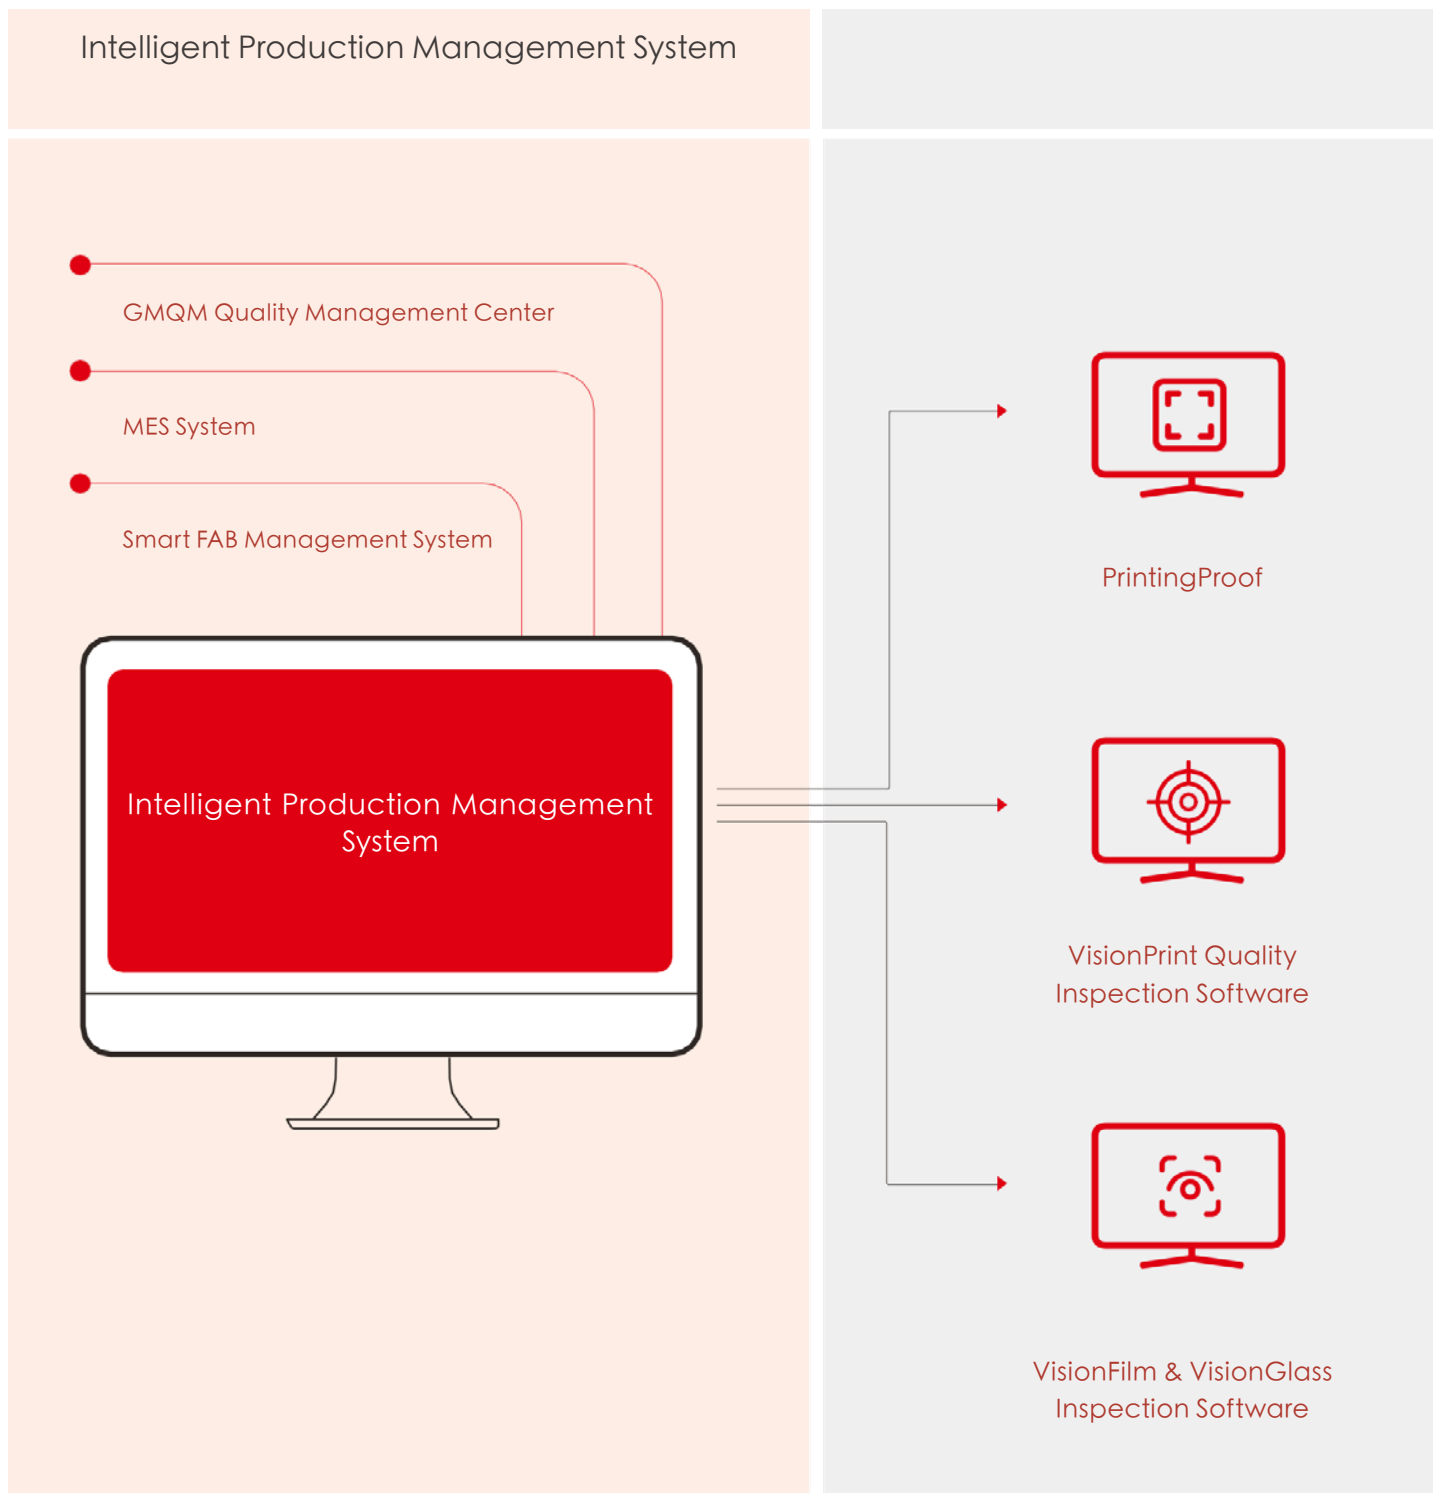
Intelligent Production Management System

GMQM Quality Management Center

MES System

Smart FAB Management System

Intelligent Production Management System

PrintingProof

VisionPrint Quality Inspection Software

VisionFilm & VisionGlass Inspection Software